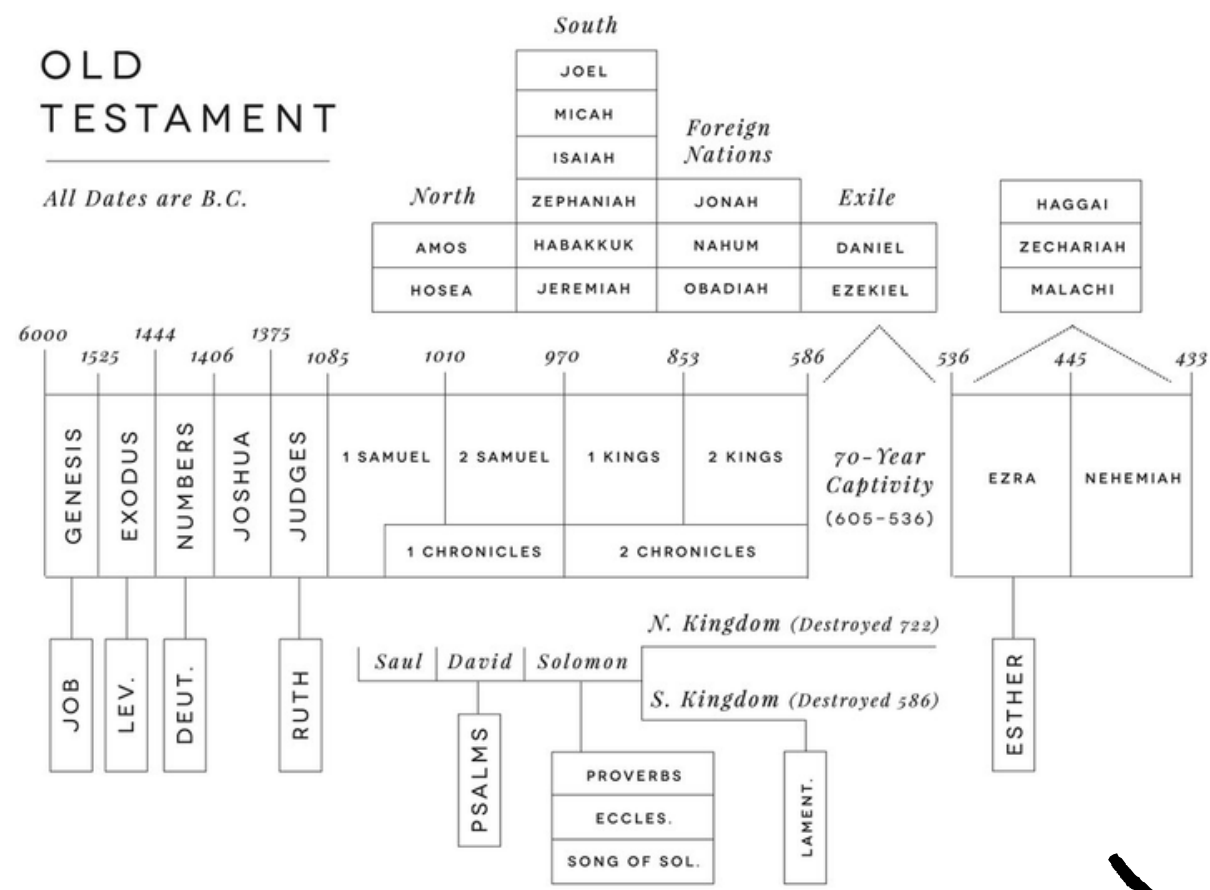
OLD TESTAMENT

All Dates are B.C.

South

JOEL
MICAH
ISAIAH

North

| AMOS | HABAKKUK | NAHUM | DANIEL |
|---|---|---|---|
| HOSEA | JEREMIAH | OBADIAH | EZEKIEL |

ZEPHANIAH

Foreign Nations

JONAH

Exile

HAGGAI
ZECHARIAH
MALACHI

6000 1525 1444 1406 1375 1085 1010 970 853 586 536 445 433

GENESIS
EXODUS
NUMBERS
JOSHUA
JUDGES
1 SAMUEL
2 SAMUEL
1 KINGS
2 KINGS
1 CHRONICLES
2 CHRONICLES

70-Year Captivity (605-536)

EZRA
NEHEMIAH

JOB
LEV.
DEUT.
RUTH

Saul | David | Solomon

N. Kingdom (Destroyed 722)
S. Kingdom (Destroyed 586)

PSALMS

PROVERBS
ECCLES.
SONG OF SOL.

LAMENT.

ESTHER